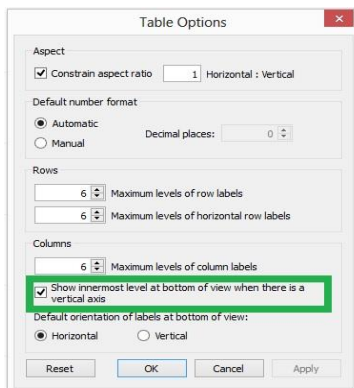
Table Options

Aspect

Constrain aspect ratio 1 Horizontal : Vertical

Default number format

Automatic

Manual

Decimal places: 0

Rows

6 Maximum levels of row labels

6 Maximum levels of horizontal row labels

Columns

6 Maximum levels of column labels

Show innermost level at bottom of view when there is a vertical axis

Default orientation of labels at bottom of view:

Horizontal

Vertical

Reset

OK

Cancel

Apply